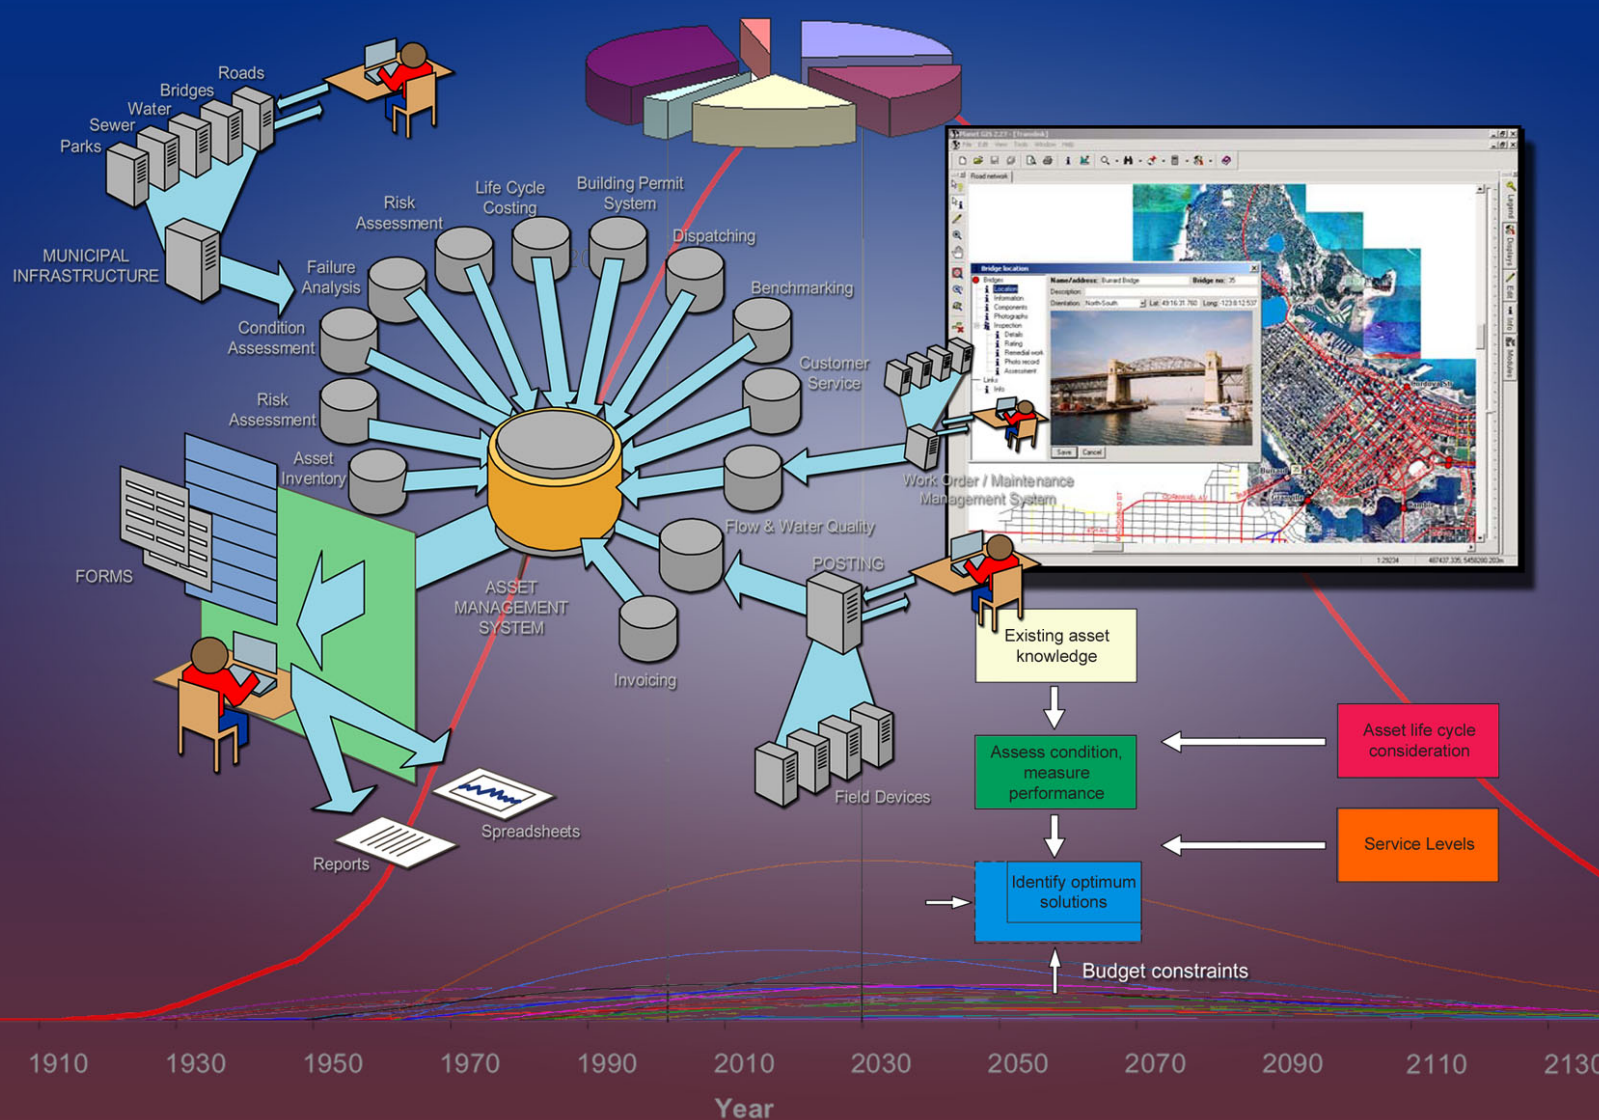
Roads
Bridges
Water
Sewer
Parks

MUNICIPAL INFRASTRUCTURE

Risk Assessment
Life Cycle Costing
Building Permit System
Dispatching
Benchmarking
Customer Service
Failure Analysis
Condition Assessment
Risk Assessment
Asset Inventory
Work Order / Maintenance Management System
Flow & Water Quality
POSTING
FORMS
ASSET MANAGEMENT SYSTEM
Invoicing
Field Devices
Spreadsheets
Reports

Bridge location
Save
Cancel

Existing asset knowledge
Assess condition, measure performance
Identify optimum solutions
Asset life cycle consideration
Service Levels
Budget constraints

1910 1930 1950 1970 1990 2010 2030 2050 2070 2090 2110 2130
Year